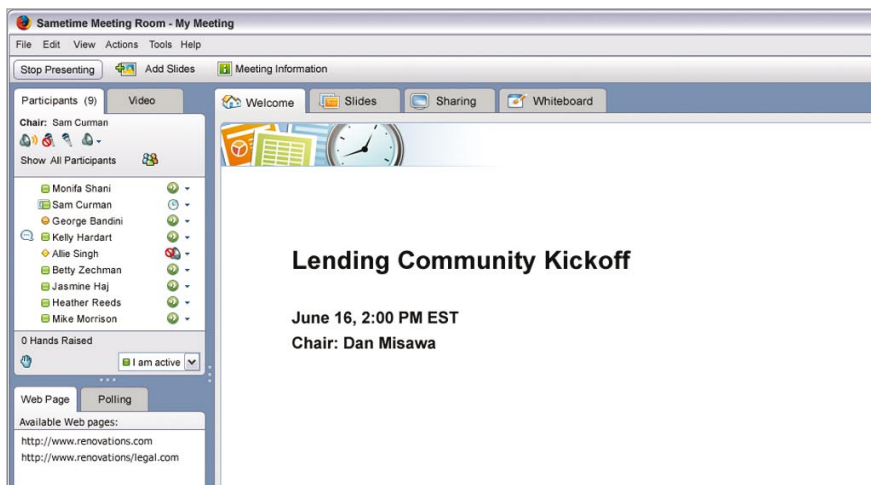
Sametime Meeting Room - My Meeting

File Edit View Actions Tools Help

Stop Presenting Add Slides Meeting Information

Participants (9) Video

Chair: Sam Curman

Show All Participants

Monifa Shani
Sam Curman
George Bandini
Kelly Hardart
Allie Singh
Betty Zechman
Jasmine Haj
Heather Reeds
Mike Morrison

0 Hands Raised

I am active

Web Page Polling

Available Web pages:

http://www.renovations.com
http://www.renovations/legal.com

Welcome Slides Sharing Whiteboard

Lending Community Kickoff

June 16, 2:00 PM EST
Chair: Dan Misawa